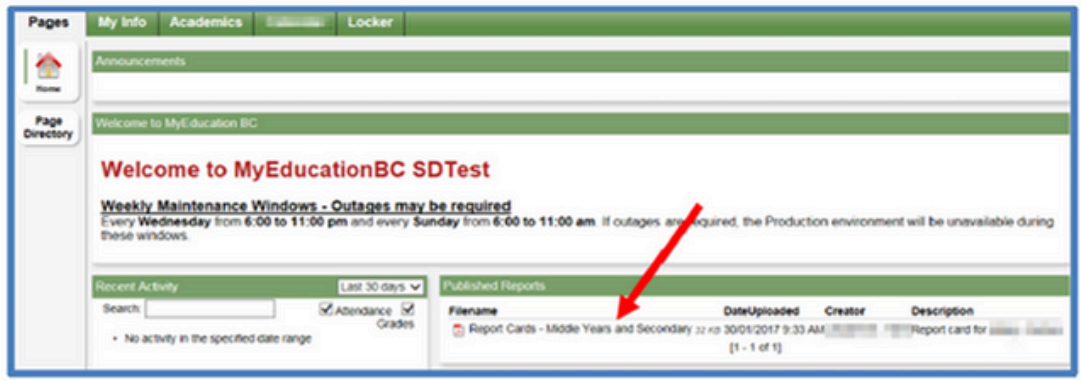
Pages

My Info

Academics

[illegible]

Locker

Home

Page Directory

Announcements

Welcome to MyEducation BC

Welcome to MyEducationBC SDTest

Weekly Maintenance Windows - Outages may be required

Every **Wednesday** from **6:00 to 11:00 pm** and every **Sunday** from **6:00 to 11:00 am**. If outages are required, the Production environment will be unavailable during these windows.

Recent Activity

Last 30 days

Search:

Attendance

Grades

• No activity in the specified date range

Published Reports

| Filename | DateUploaded | Creator | Description |
|---|---|---|---|
| Report Cards - Middle Years and Secondary 32 KB | 30/01/2017 9:33 AM | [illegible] | Report card for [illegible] |

[1 - 1 of 1]